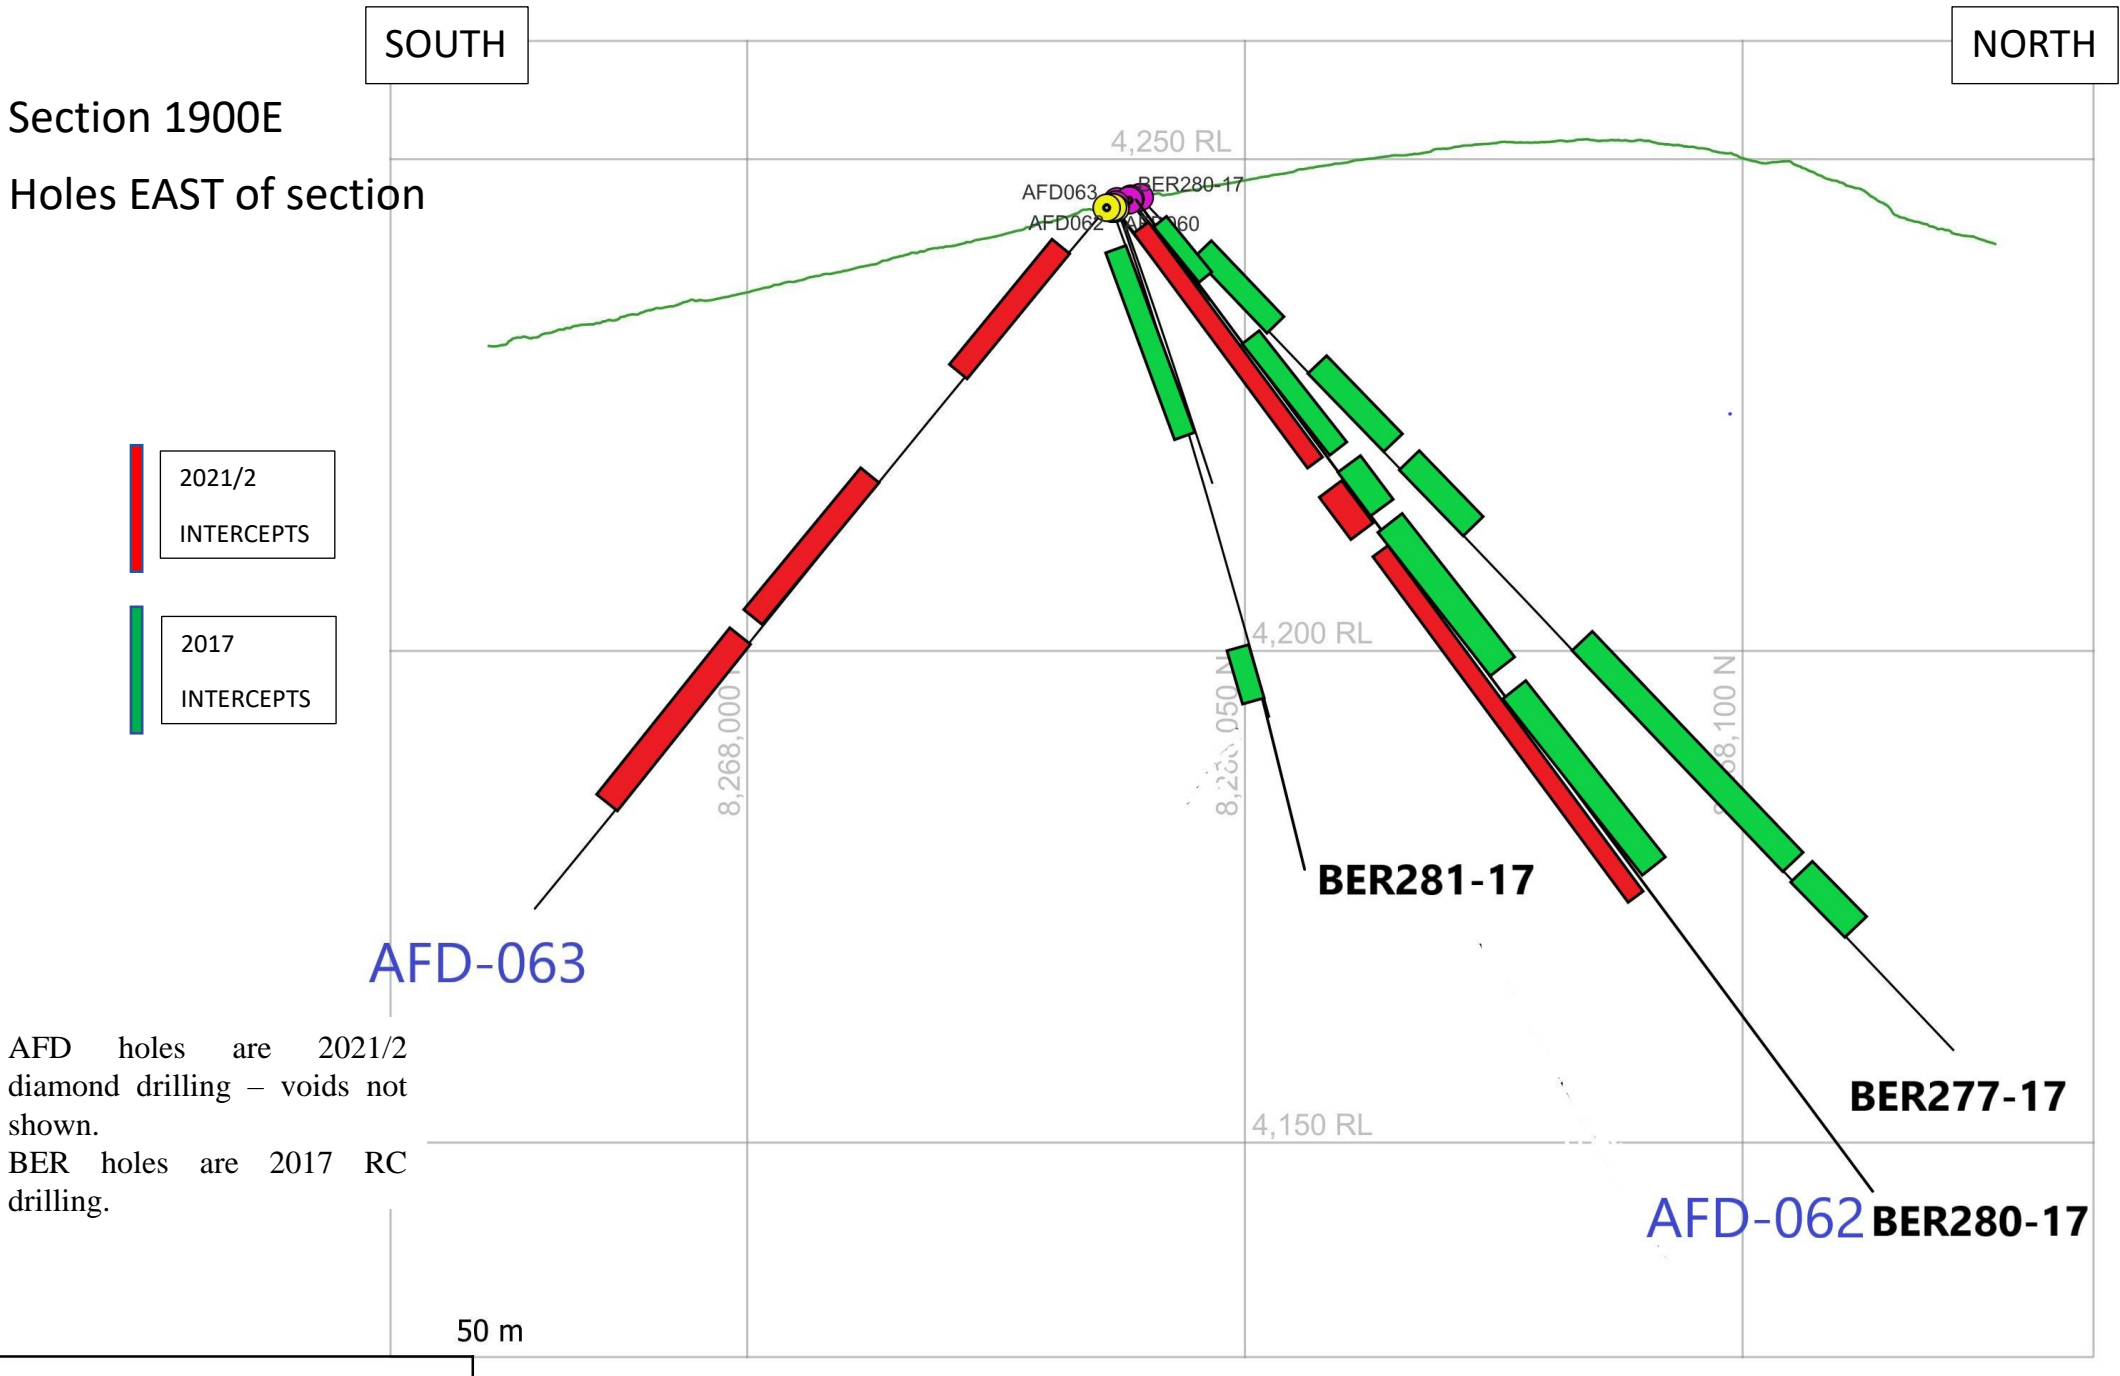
SOUTH

NORTH

Section 1900E

Holes EAST of section

4,250 RL

AFD063

BER280-17

AFD062

AFD060

2021/2
INTERCEPTS

2017
INTERCEPTS

4,200 RL

8,268,000 N

8,268,050 N

8,268,100 N

BER281-17

AFD-063

AFD holes are 2021/2 diamond drilling – voids not shown.
BER holes are 2017 RC drilling.

BER277-17

4,150 RL

AFD-062

BER280-17

50 m